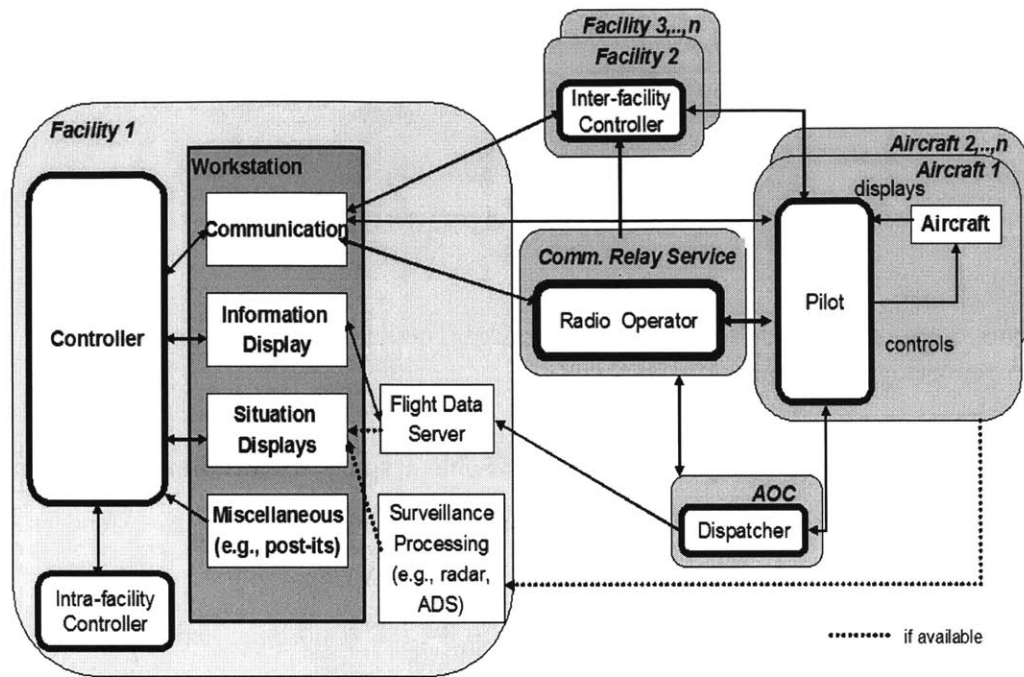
Facility 3,..,n
Facility 2
Inter-facility Controller

Facility 1
Workstation
Controller
Communication
Information Display
Situation Displays
Miscellaneous (e.g., post-its)
Intra-facility Controller
Flight Data Server
Surveillance Processing (e.g., radar, ADS)

Comm. Relay Service
Radio Operator

Aircraft 2,..,n
Aircraft 1
displays
Aircraft
Pilot
controls

AOC
Dispatcher

if available